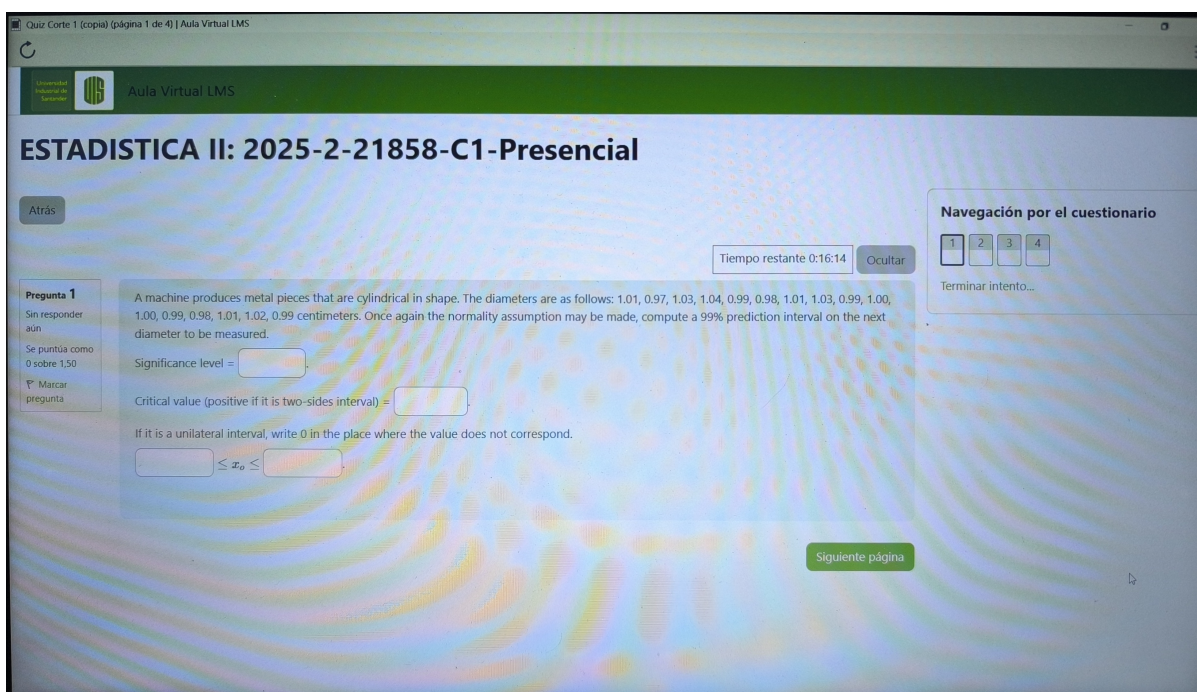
Quiz Corte 1 (copia) (página 1 de 4) | Aula Virtual LMS

Universidad Industrial de Santander

Aula Virtual LMS

ESTADISTICA II: 2025-2-21858-C1-Presencial

Atrás

Navegación por el cuestionario

1 2 3 4

Terminar intento...

Tiempo restante 0:16:14

Ocultar

Pregunta 1
Sin responder aún
Se puntúa como 0 sobre 1,50
Marcar pregunta

A machine produces metal pieces that are cylindrical in shape. The diameters are as follows: 1.01, 0.97, 1.03, 1.04, 0.99, 0.98, 1.01, 1.03, 0.99, 1.00, 1.00, 0.99, 0.98, 1.01, 1.02, 0.99 centimeters. Once again the normality assumption may be made, compute a 99% prediction interval on the next diameter to be measured.

Significance level =

Critical value (positive if it is two-sides interval) =

If it is a unilateral interval, write 0 in the place where the value does not correspond.

$\leq x_o \leq$

Siguiente página